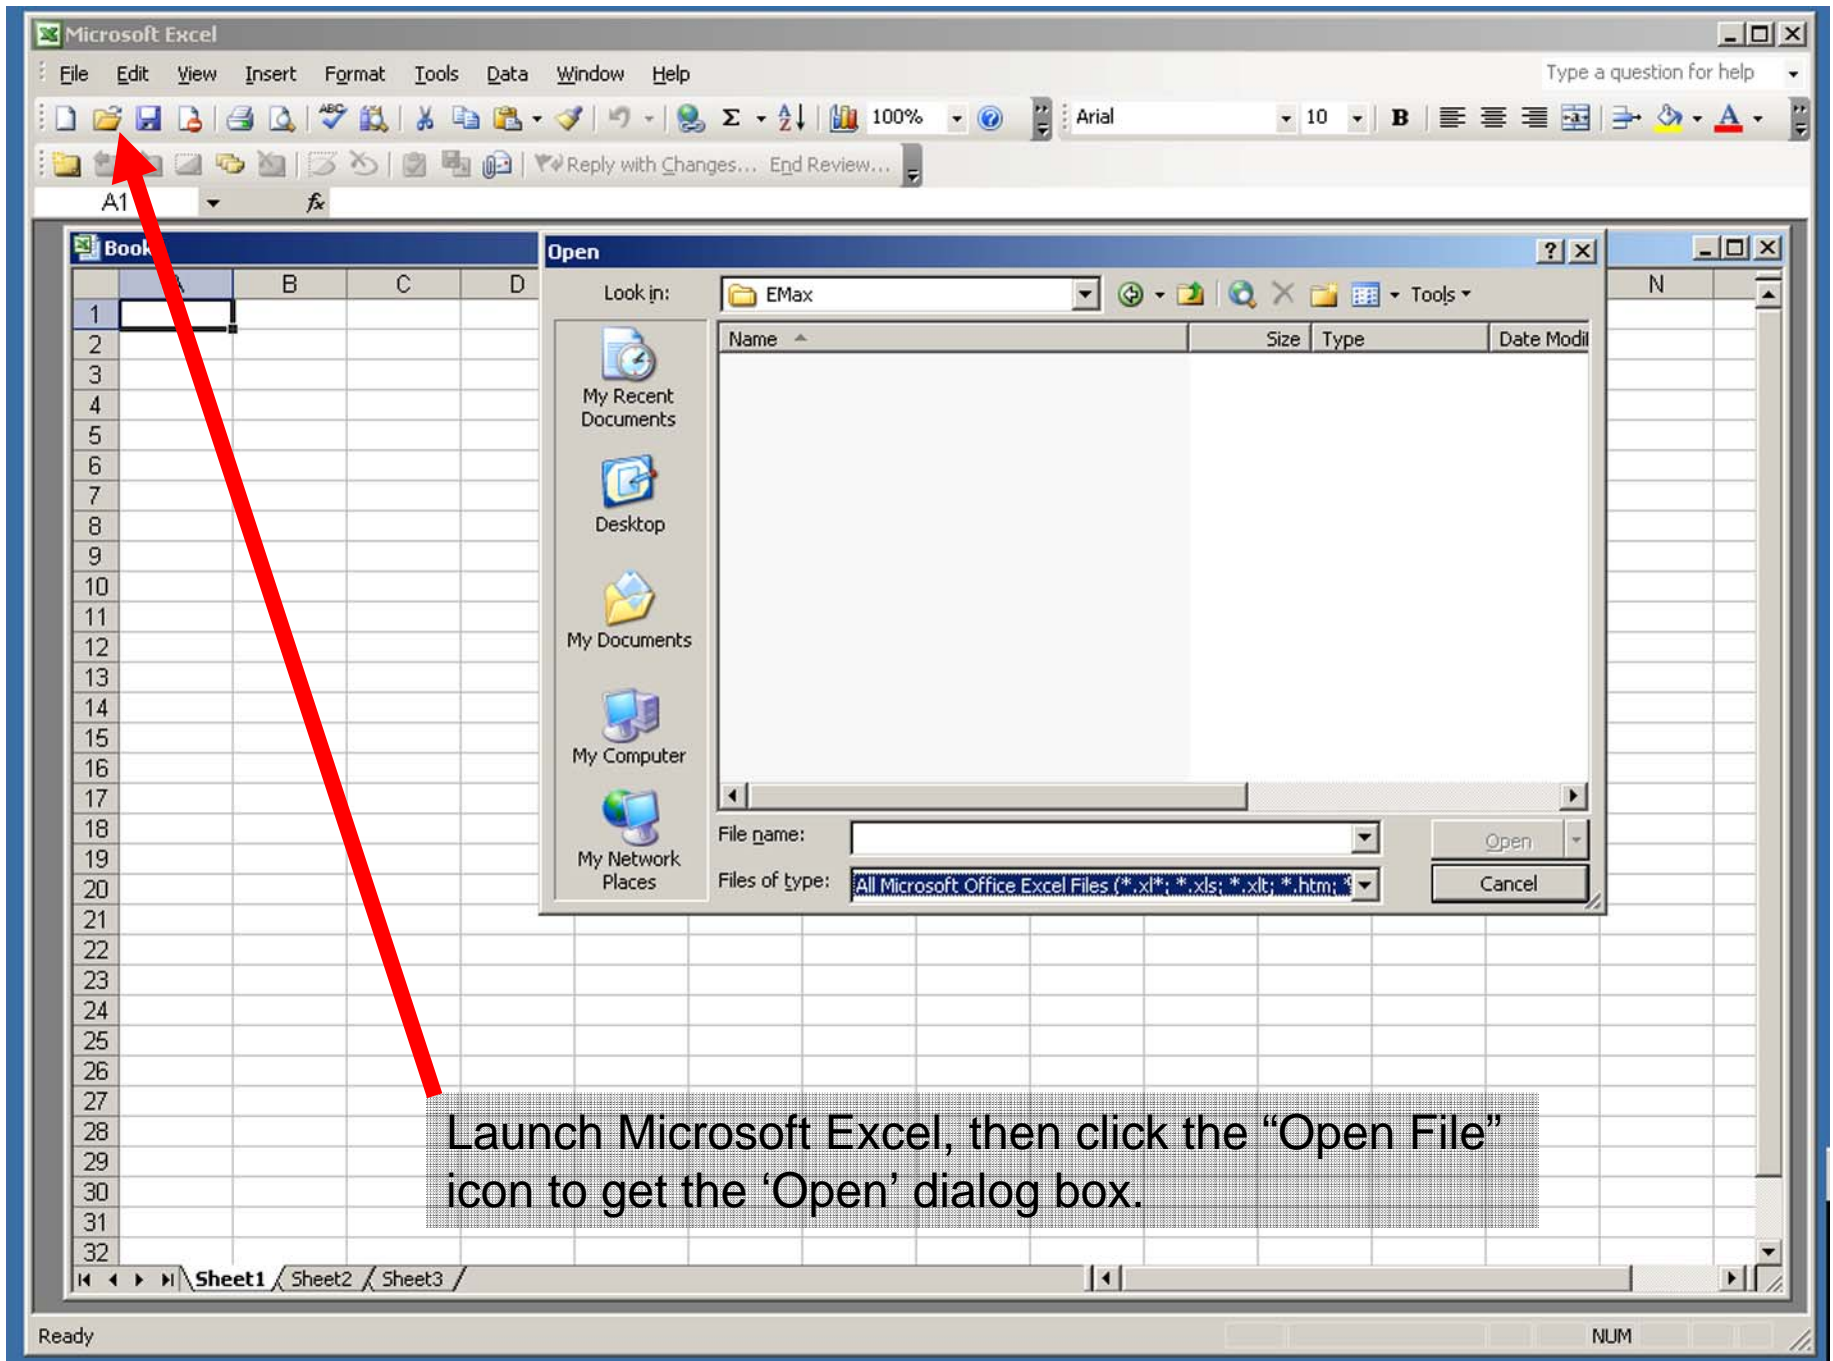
Microsoft Excel

File Edit View Insert Format Tools Data Window Help

Type a question for help

100% Arial 10 B

Reply with Changes... End Review...

A1 $f_x$

Book

A B C D N

1
2
3
4
5
6
7
8
9
10
11
12
13
14
15
16
17
18
19
20
21
22
23
24
25
26
27
28
29
30
31
32

Open

Look in: EMax Tools

My Recent Documents

Desktop

My Documents

My Computer

My Network Places

| Name | Size | Type | Date Modi |
|---|---|---|---|

File name:

Files of type: All Microsoft Office Excel Files (*.xl*; *.xls; *.xlt; *.htm;

Open

Cancel

Sheet1 Sheet2 Sheet3

Ready NUM

Launch Microsoft Excel, then click the “Open File” icon to get the ‘Open’ dialog box.